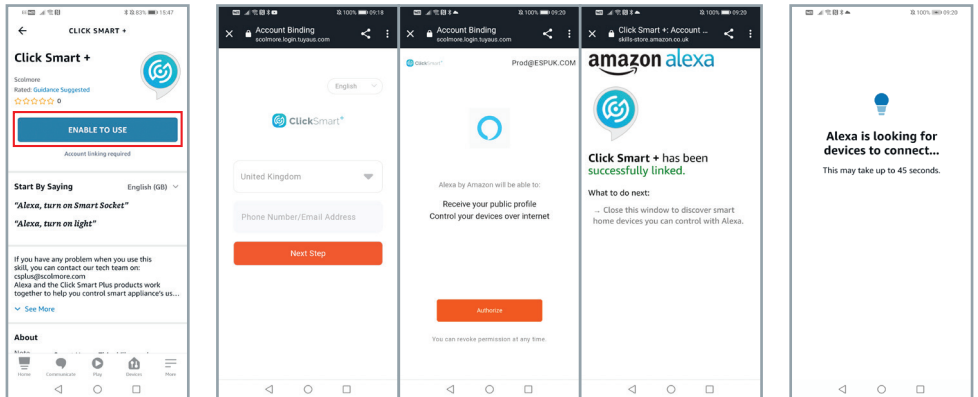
83% 15:47

CLICK SMART +

Click Smart +

Scolmore
Rated: Guidance Suggested
0

ENABLE TO USE

Account linking required

Start By Saying English (GB)

"Alexa, turn on Smart Socket"

"Alexa, turn on light"

If you have any problem when you use this skill, you can contact our tech team on: csplus@scolmore.com
Alexa and the Click Smart Plus products work together to help you control smart appliance's us...

See More

About

Home Communicate Play Devices More

100% 09:18

Account Binding
scolmore.login.tuyaus.com

English

ClickSmart+

United Kingdom

Phone Number/Email Address

Next Step

100% 09:29

Account Binding
scolmore.login.tuyaus.com

ClickSmart+ Prod@ESPUK.COM

Alexa by Amazon will be able to:

Receive your public profile
Control your devices over internet

Authorize

You can revoke permission at any time.

100% 09:29

Click Smart +: Account ...
skills-store.amazon.co.uk

amazon alexa

Click Smart + has been successfully linked.

What to do next:

→ Close this window to discover smart home devices you can control with Alexa.

100% 09:29

Alexa is looking for devices to connect...

This may take up to 45 seconds.